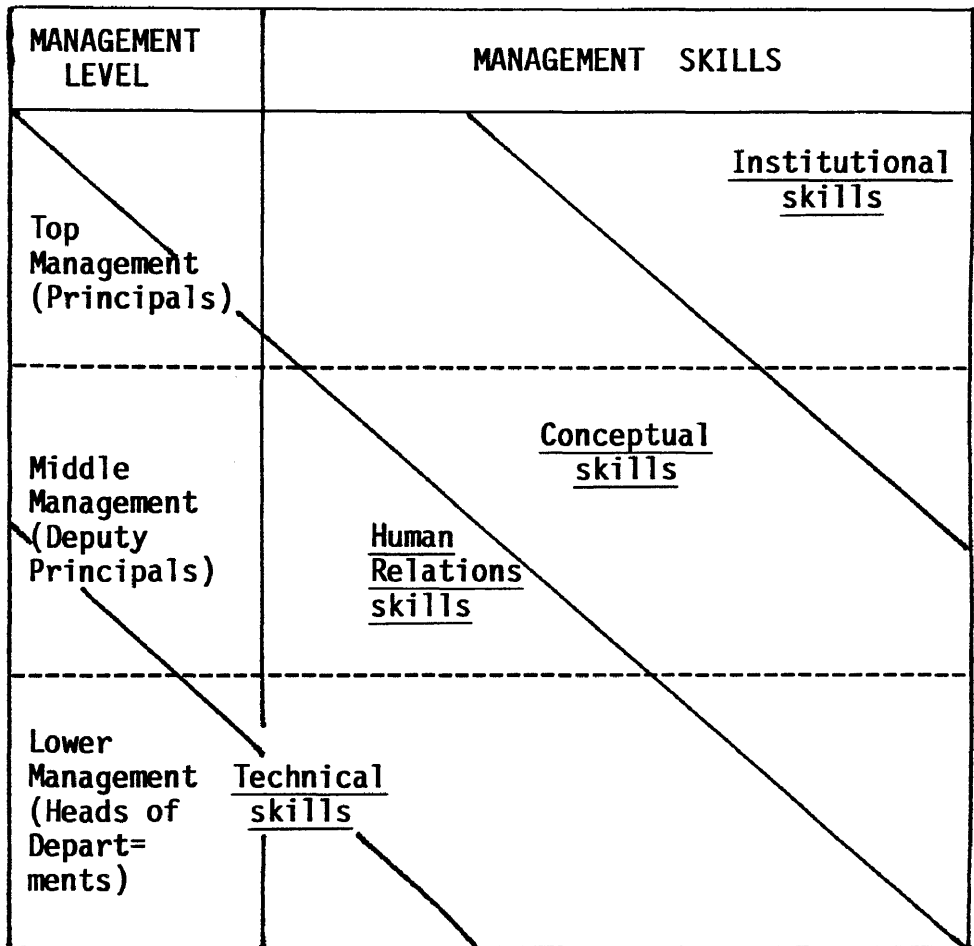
| MANAGEMENT LEVEL | MANAGEMENT SKILLS |
|---|---|
| Top Management (Principals) | Institutional skills |
| Middle Management (Deputy Principals) | Conceptual skills<br>Human Relations skills |
| Lower Management (Heads of Depart= ments) | Technical skills |